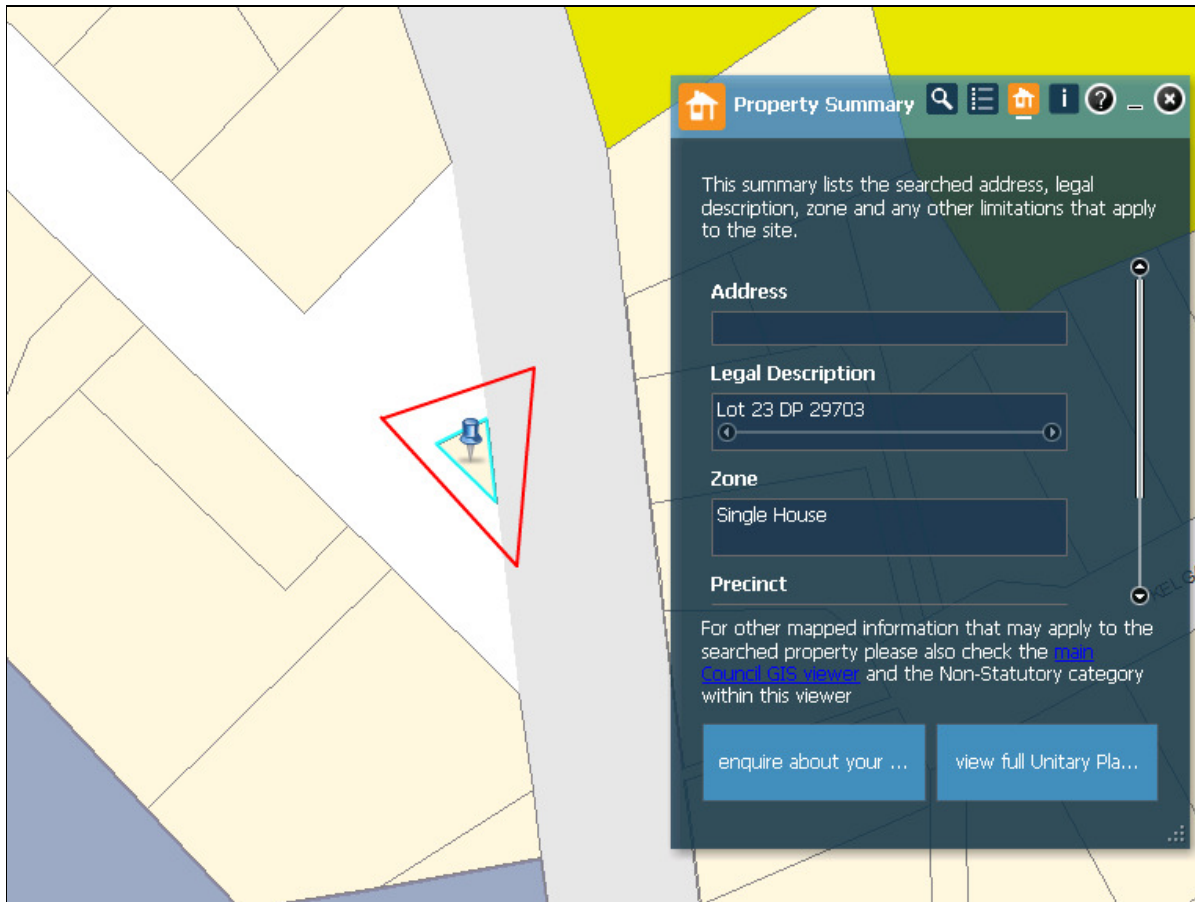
Property Summary

This summary lists the searched address, legal description, zone and any other limitations that apply to the site.

Address

Legal Description

Lot 23 DP 29703

Zone

Single House

Precinct

For other mapped information that may apply to the searched property please also check the main Council GIS viewer and the Non-Statutory category within this viewer

enquire about your ...

view full Unitary Pla...

ELG